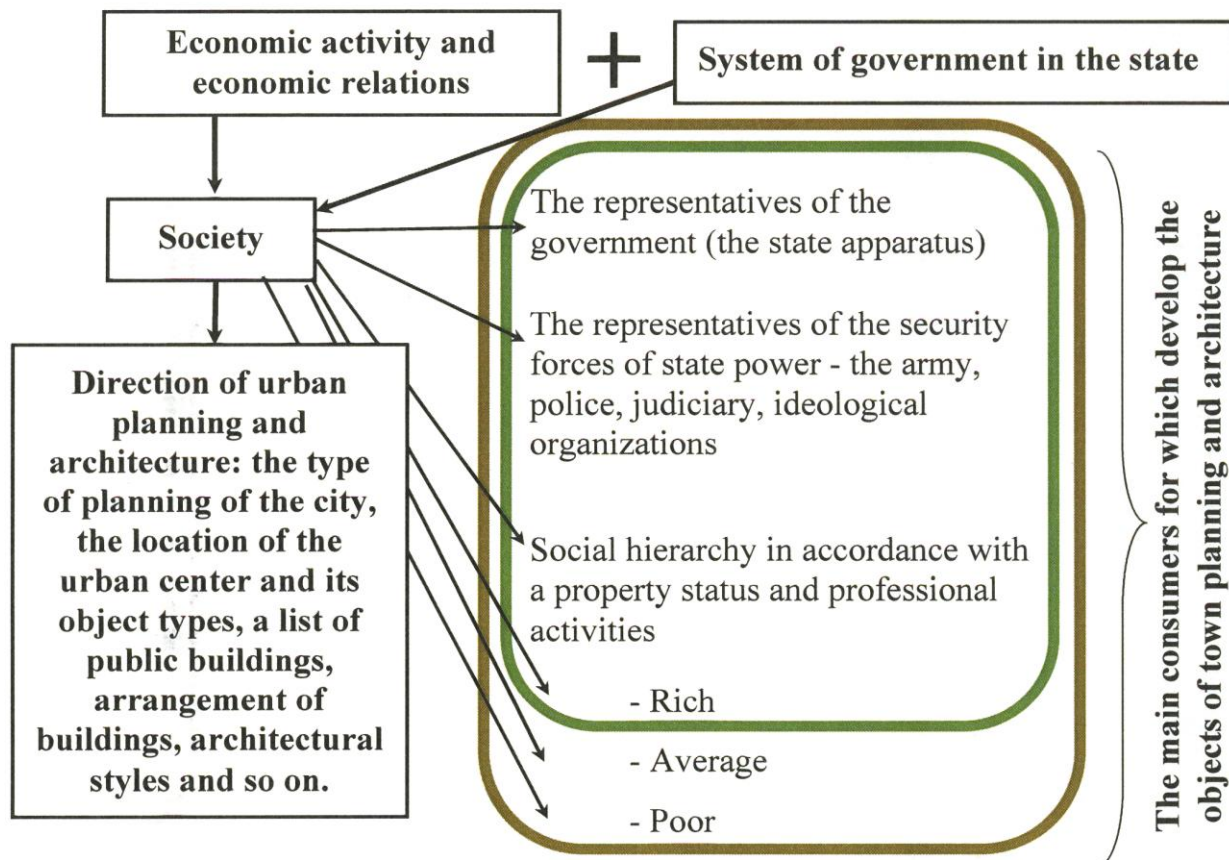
Economic activity and economic relations

+

System of government in the state

Society

Direction of urban planning and architecture: the type of planning of the city, the location of the urban center and its object types, a list of public buildings, arrangement of buildings, architectural styles and so on.

The representatives of the government (the state apparatus)

The representatives of the security forces of state power - the army, police, judiciary, ideological organizations

Social hierarchy in accordance with a property status and professional activities

- Rich

- Average

- Poor

The main consumers for which develop the objects of town planning and architecture